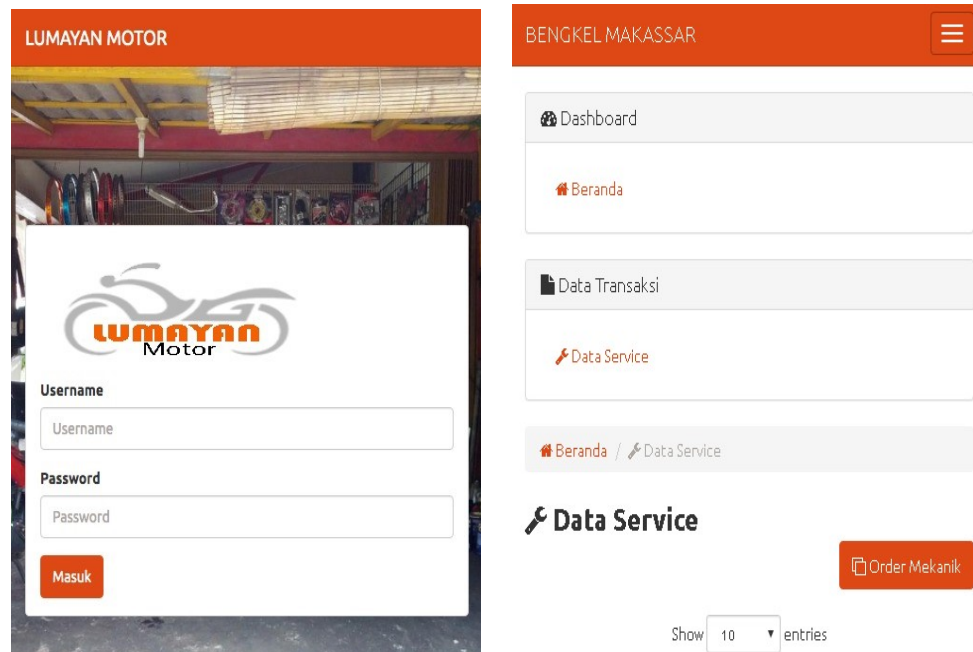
LUMAYAN MOTOR

LUMAYAN Motor

Username

Username

Password

Password

Masuk

BENGKEL MAKASSAR

Dashboard

Beranda

Data Transaksi

Data Service

Beranda / Data Service

Data Service

Order Mekanik

Show 10 entries